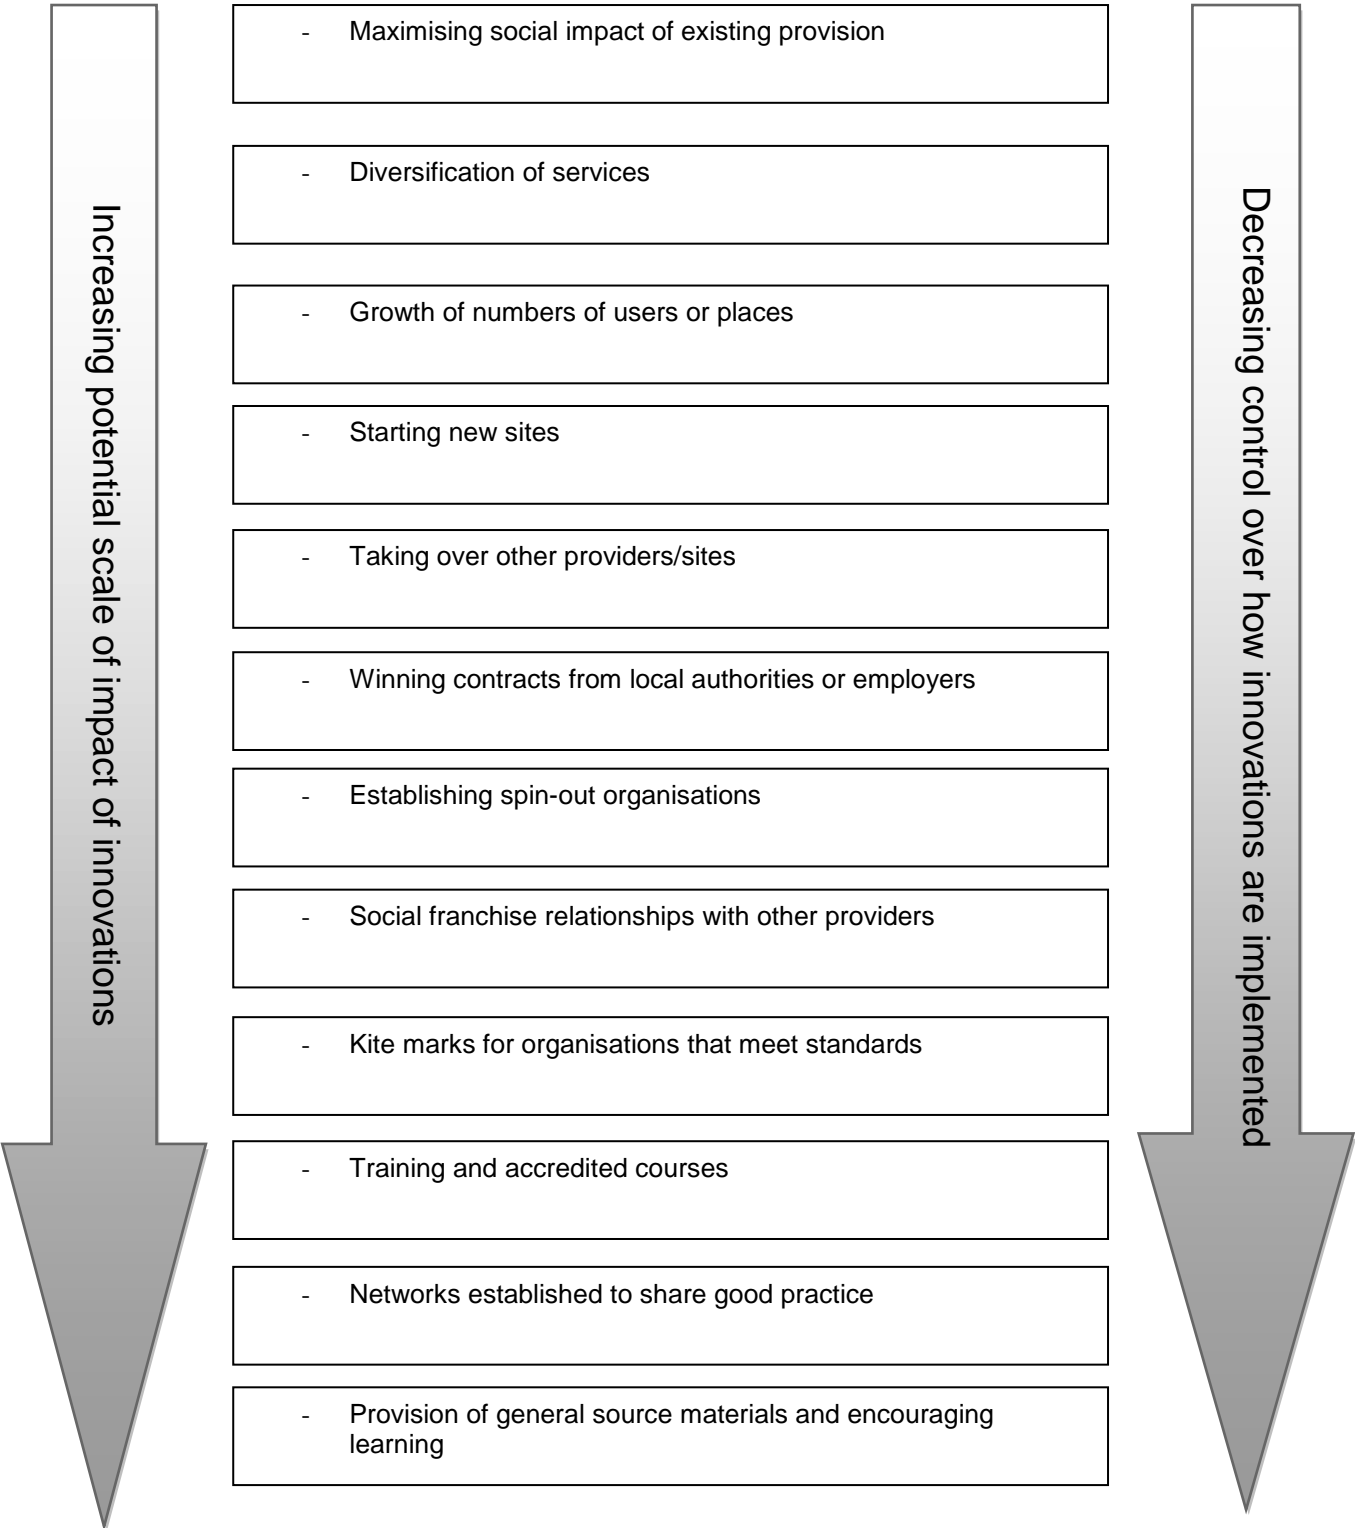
Increasing potential scale of impact of innovations

- Maximising social impact of existing provision

- Diversification of services

- Growth of numbers of users or places

- Starting new sites

- Taking over other providers/sites

- Winning contracts from local authorities or employers

- Establishing spin-out organisations

- Social franchise relationships with other providers

- Kite marks for organisations that meet standards

- Training and accredited courses

- Networks established to share good practice

- Provision of general source materials and encouraging learning

Decreasing control over how innovations are implemented